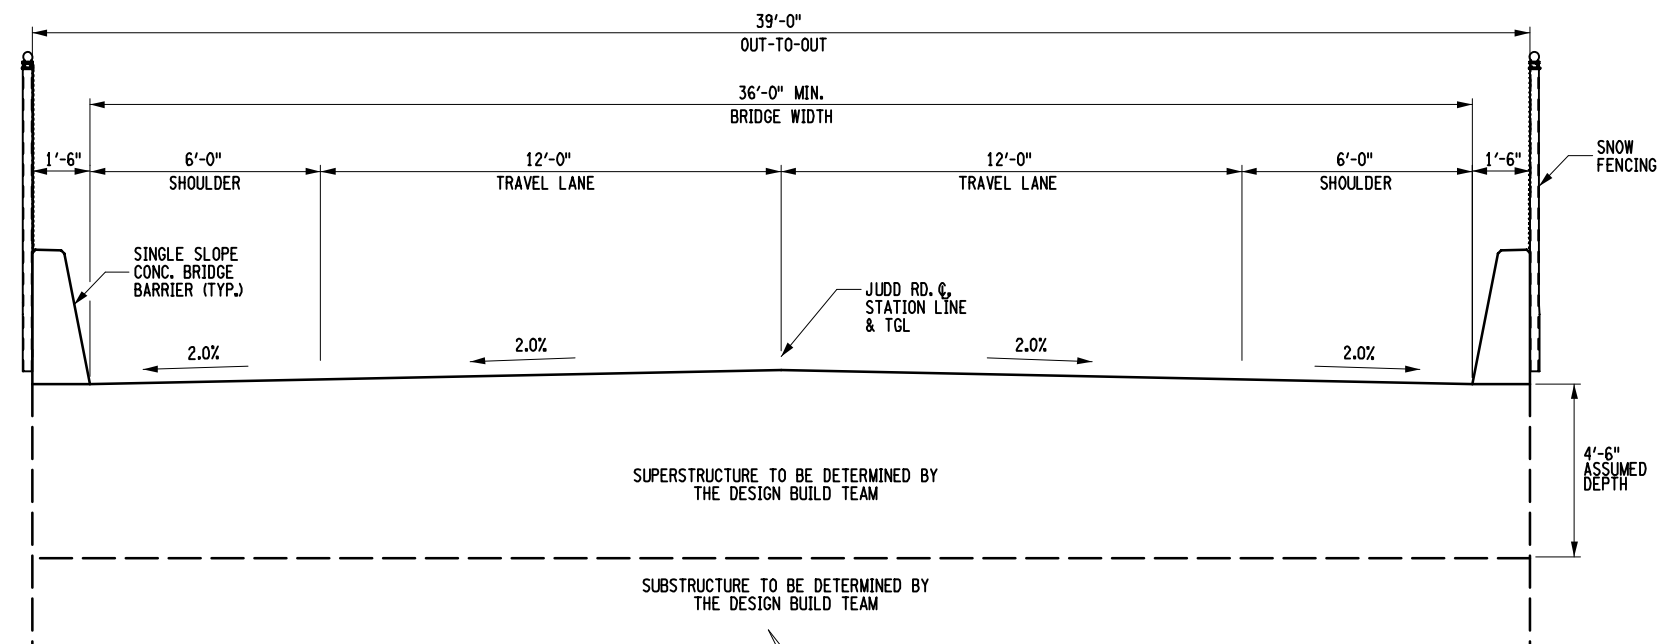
39'-0"
OUT-TO-OUT

36'-0" MIN.
BRIDGE WIDTH

1'-6"

6'-0"
SHOULDER

12'-0"
TRAVEL LANE

12'-0"
TRAVEL LANE

6'-0"
SHOULDER

1'-6"

SNOW FENCING

SINGLE SLOPE CONC. BRIDGE BARRIER (TYP.)

JUDD RD. ℄, STATION LINE & TGL

2.0%

2.0%

2.0%

2.0%

SUPERSTRUCTURE TO BE DETERMINED BY THE DESIGN BUILD TEAM

4'-6" ASSUMED DEPTH

SUBSTRUCTURE TO BE DETERMINED BY THE DESIGN BUILD TEAM